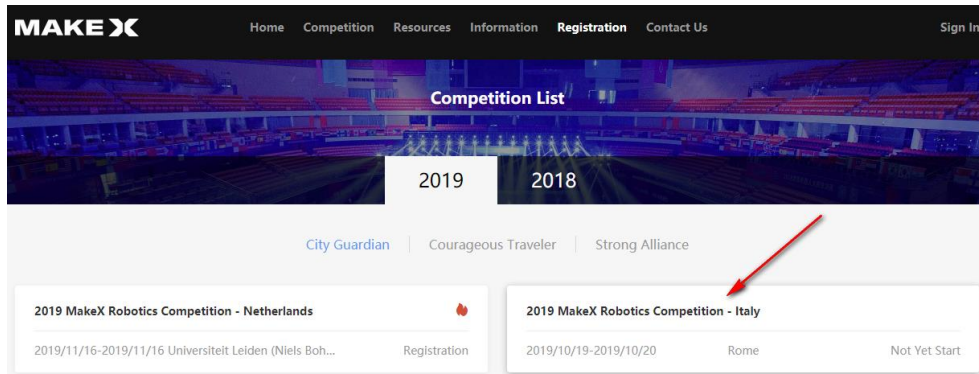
MAKE X

Home Competition Resources Information Registration Contact Us Sign In

Competition List

2019 2018

City Guardian | Courageous Traveler | Strong Alliance

2019 MakeX Robotics Competition - Netherlands

2019/11/16-2019/11/16 Universiteit Leiden (Niels Boh... Registration

2019 MakeX Robotics Competition - Italy

2019/10/19-2019/10/20 Rome Not Yet Start